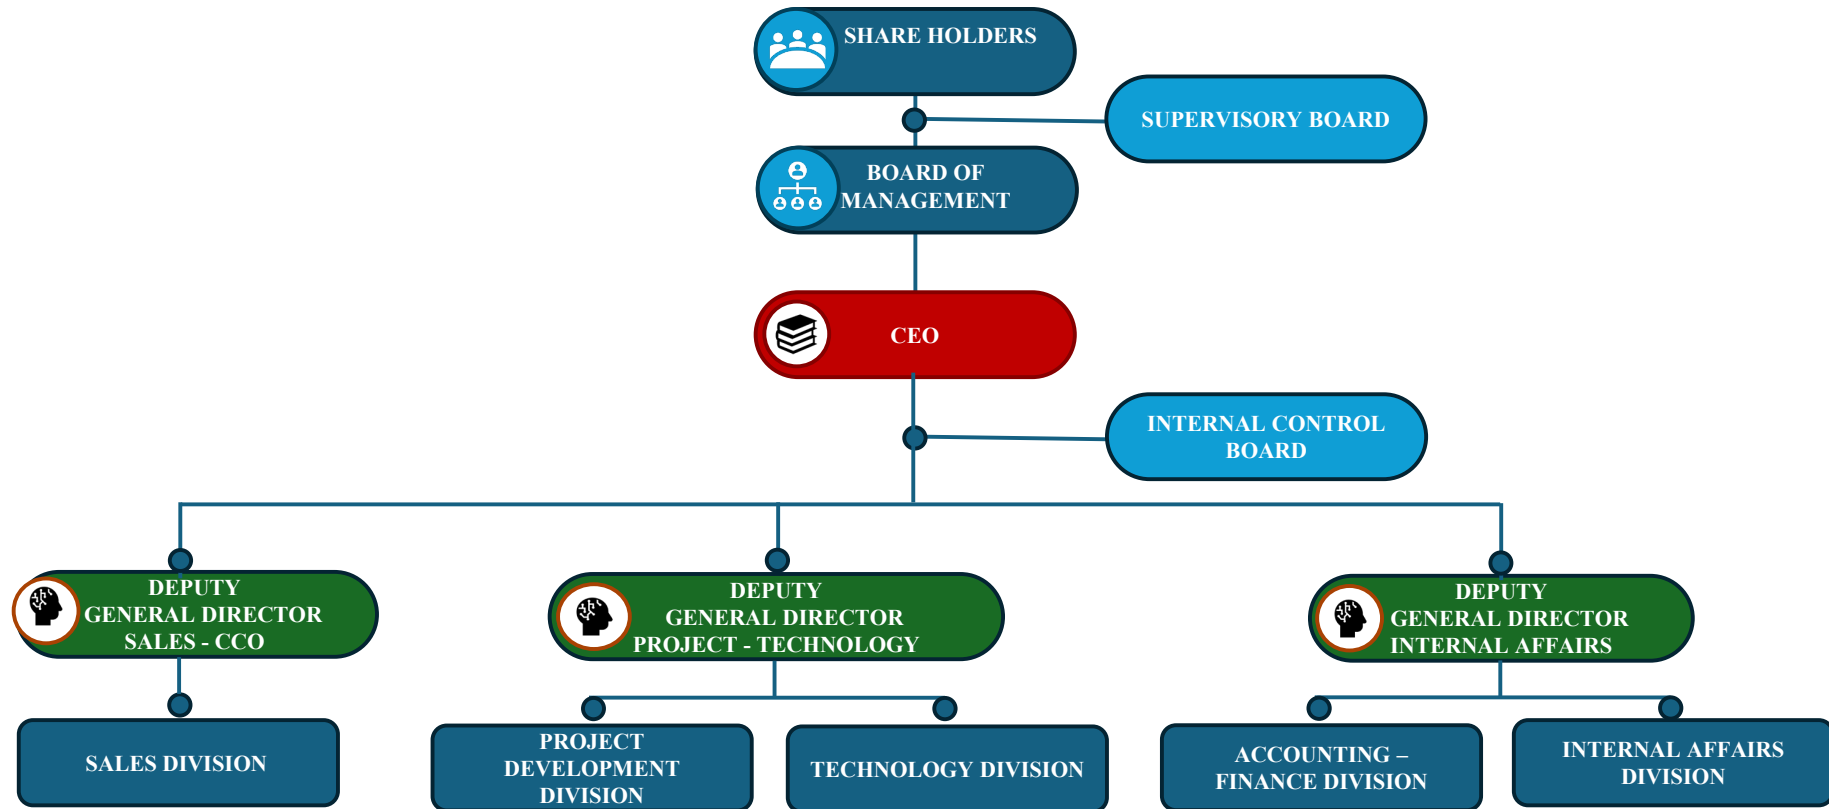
SHARE HOLDERS

SUPERVISORY BOARD

BOARD OF MANAGEMENT

CEO

INTERNAL CONTROL BOARD

DEPUTY GENERAL DIRECTOR SALES - CCO

DEPUTY GENERAL DIRECTOR PROJECT - TECHNOLOGY

DEPUTY GENERAL DIRECTOR INTERNAL AFFAIRS

SALES DIVISION

PROJECT DEVELOPMENT DIVISION

TECHNOLOGY DIVISION

ACCOUNTING – FINANCE DIVISION

INTERNAL AFFAIRS DIVISION